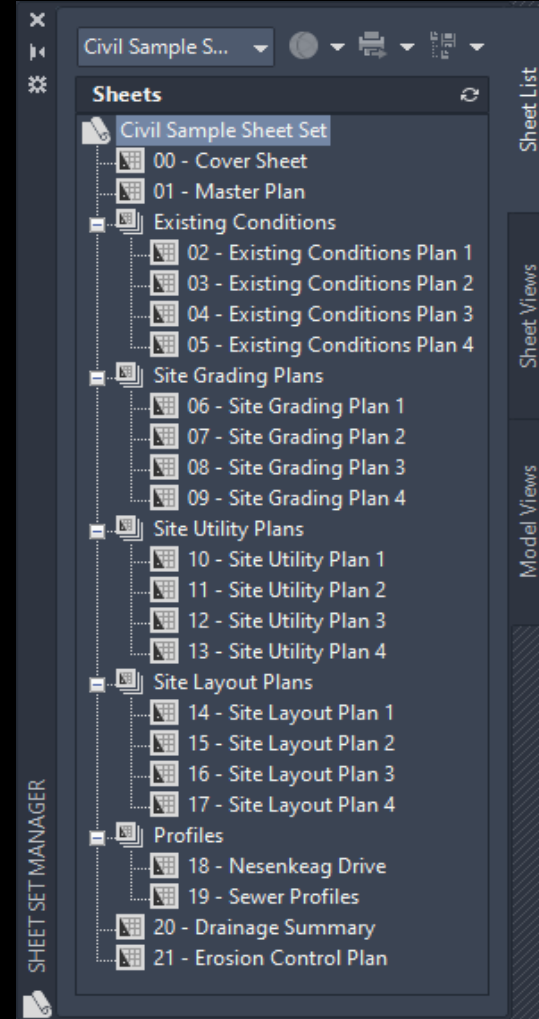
Civil Sample S...

Sheets

Civil Sample Sheet Set
00 - Cover Sheet
01 - Master Plan
Existing Conditions
02 - Existing Conditions Plan 1
03 - Existing Conditions Plan 2
04 - Existing Conditions Plan 3
05 - Existing Conditions Plan 4
Site Grading Plans
06 - Site Grading Plan 1
07 - Site Grading Plan 2
08 - Site Grading Plan 3
09 - Site Grading Plan 4
Site Utility Plans
10 - Site Utility Plan 1
11 - Site Utility Plan 2
12 - Site Utility Plan 3
13 - Site Utility Plan 4
Site Layout Plans
14 - Site Layout Plan 1
15 - Site Layout Plan 2
16 - Site Layout Plan 3
17 - Site Layout Plan 4
Profiles
18 - Nesenkeag Drive
19 - Sewer Profiles
20 - Drainage Summary
21 - Erosion Control Plan

Sheet List
Sheet Views
Model Views

SHEET SET MANAGER